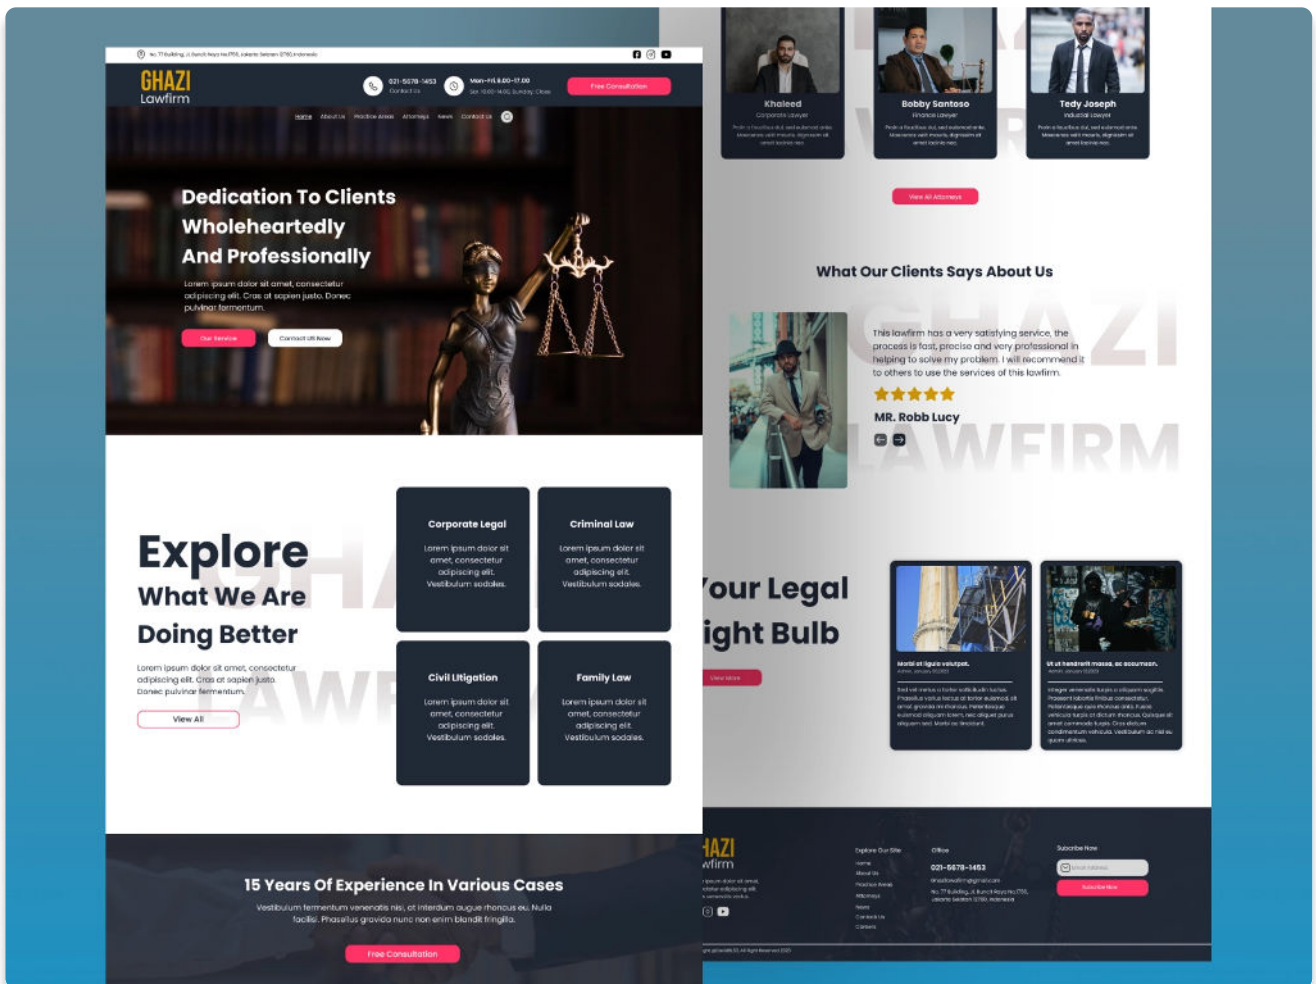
No. 77 Building, Jl. Bunch Raya No. 1755, Jakarta Selatan 12780, Indonesia

GHAZI
Lawfirm

021-5678-1453
Contact Us

Mon-Fri, 8.00-17.00
Sat 10.00-14.00, Sunday: Close

Free Consultation

Home About Us Practice Areas Attorneys News Contact Us

Dedication To Clients Wholeheartedly And Professionally

Lorem ipsum dolor sit amet, consectetur adipiscing elit. Cras at sapien justo. Donec pulvinar fermentum.

Our Service Contact Us Now

Explore
What We Are
Doing Better

Lorem ipsum dolor sit amet, consectetur adipiscing elit. Cras at sapien justo. Donec pulvinar fermentum.

View All

Corporate Legal
Lorem ipsum dolor sit amet, consectetur adipiscing elit. Vestibulum sodales.

Criminal Law
Lorem ipsum dolor sit amet, consectetur adipiscing elit. Vestibulum sodales.

Civil Litigation
Lorem ipsum dolor sit amet, consectetur adipiscing elit. Vestibulum sodales.

Family Law
Lorem ipsum dolor sit amet, consectetur adipiscing elit. Vestibulum sodales.

15 Years Of Experience In Various Cases

Vestibulum fermentum venenatis nisi, at interdum augue rhoncus eu. Nulla facilisi. Phasellus gravida nunc non enim blandit fringilla.

Free Consultation

Khaleed
Corporate Lawyer
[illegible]

Bobby Santoso
Finance Lawyer
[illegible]

Tedy Joseph
Industrial Lawyer
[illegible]

View All Attorneys

What Our Clients Says About Us

This lawfirm has a very satisfying service, the process is fast, precise and very professional in helping to solve my problem. I will recommend it to others to use the services of this lawfirm.

MR. Robb Lucy

GHAZI LAWFIRM

Your Legal
ight Bulb

View More

Morbi at ligula volutpat.
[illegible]

Ut ut hendrerit massa, ac accumsan.
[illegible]

HAZI
wfirm
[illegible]

Explore Our Site
Home
About Us
Practice Areas
Attorneys
News
Contact Us
Careers

Office
021-5678-1453
ghazilawfirm@gmail.com
No. 77 Building, Jl. Bunch Raya No. 1755, Jakarta Selatan 12780, Indonesia

Subscribe Now
Email Address
Subscribe Now

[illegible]